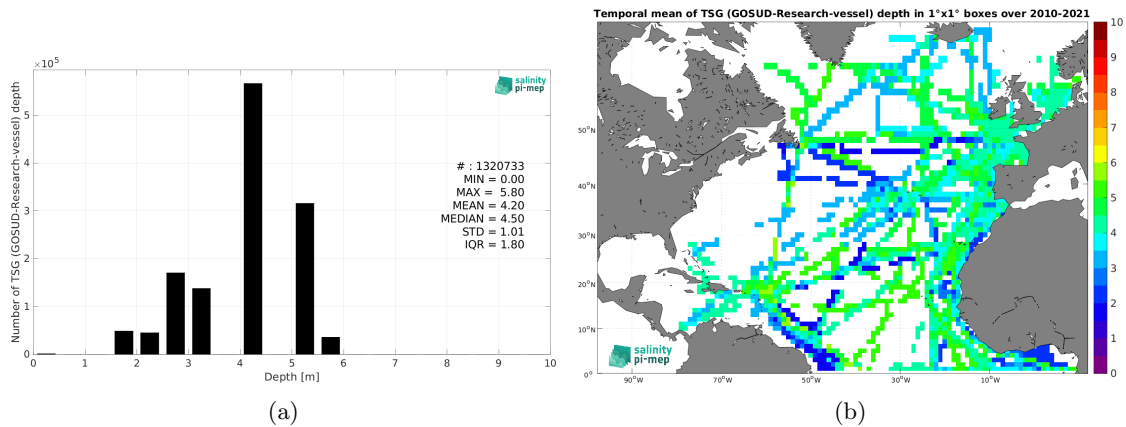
$\times 10^5$

salinity pi-mep

Number of TSG (GOSUD-Research-vessel) depth

5
4
3
2
1
0

# : 1320733
MIN = 0.00
MAX = 5.80
MEAN = 4.20
MEDIAN = 4.50
STD = 1.01
IQR = 1.80

0 1 2 3 4 5 6 7 8 9 10

Depth [m]

(a)

Temporal mean of TSG (GOSUD-Research-vessel) depth in 1°x1° boxes over 2010-2021

50°N
40°N
30°N
20°N
10°N
0°

90°W 70°W 50°W 30°W 10°W

salinity pi-mep

10
9
8
7
6
5
4
3
2
1
0

(b)